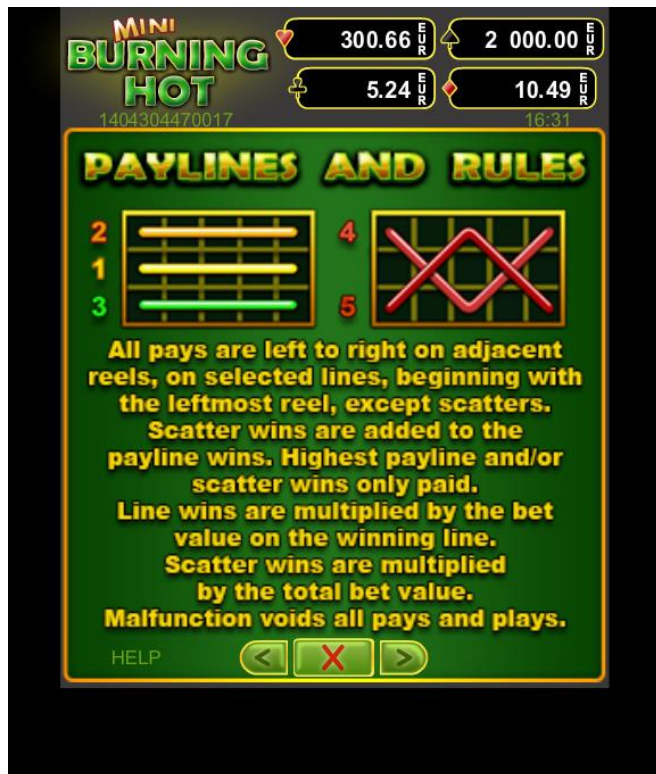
MINI BURNING HOT

300.66 EUR
2 000.00 EUR
5.24 EUR
10.49 EUR

1404304470017
16:31

PAYLINES AND RULES

2
1
3
4
5

All pays are left to right on adjacent reels, on selected lines, beginning with the leftmost reel, except scatters. Scatter wins are added to the payline wins. Highest payline and/or scatter wins only paid. Line wins are multiplied by the bet value on the winning line. Scatter wins are multiplied by the total bet value. Malfunction voids all pays and plays.

HELP
<
X
>